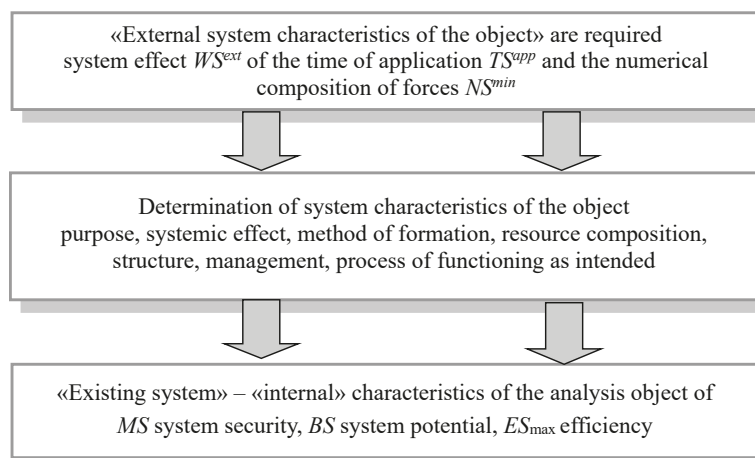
«External system characteristics of the object» are required system effect $WS^{ext}$ of the time of application $TS^{app}$ and the numerical composition of forces $NS^{min}$

Determination of system characteristics of the object purpose, systemic effect, method of formation, resource composition, structure, management, process of functioning as intended

«Existing system» – «internal» characteristics of the analysis object of $MS$ system security, $BS$ system potential, $ES_{\max}$ efficiency